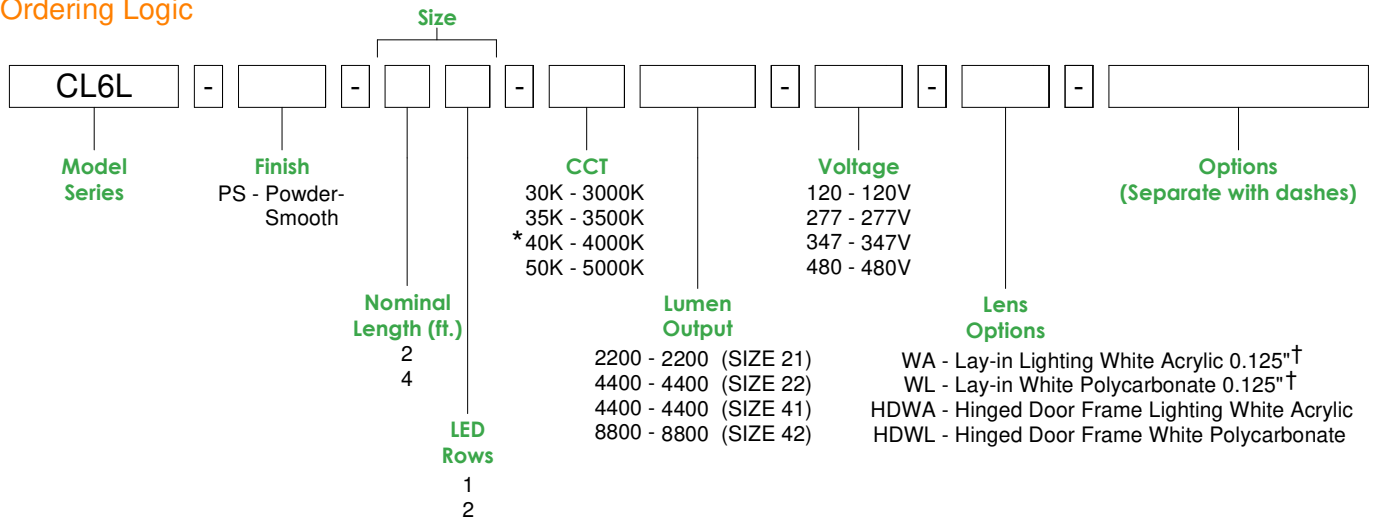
Ordering Logic

Size

CL6L - - - - - -

Model Series

Finish
PS - Powder-Smooth

Nominal Length (ft.)
2
4

LED Rows
1
2

CCT
30K - 3000K
35K - 3500K
*40K - 4000K
50K - 5000K

Lumen Output
2200 - 2200 (SIZE 21)
4400 - 4400 (SIZE 22)
4400 - 4400 (SIZE 41)
8800 - 8800 (SIZE 42)

Voltage
120 - 120V
277 - 277V
347 - 347V
480 - 480V

Lens Options
WA - Lay-in Lighting White Acrylic 0.125"†
WL - Lay-in White Polycarbonate 0.125"†
HDWA - Hinged Door Frame Lighting White Acrylic
HDWL - Hinged Door Frame White Polycarbonate

Options
(Separate with dashes)